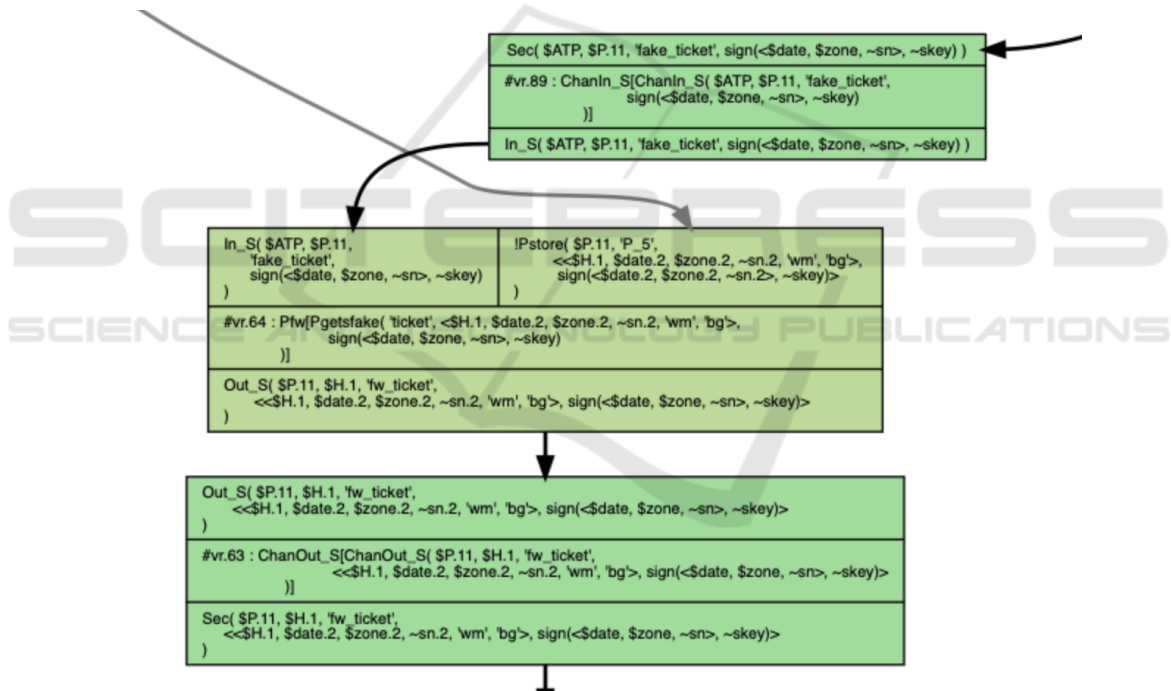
Sec( \$ATP, \$P.11, 'fake_ticket', sign(<\$date, \$zone, ~sn>, ~skey) )

#vr.89 : ChanIn_S[ChanIn_S( \$ATP, \$P.11, 'fake_ticket', sign(<\$date, \$zone, ~sn>, ~skey) )]

In_S( \$ATP, \$P.11, 'fake_ticket', sign(<\$date, \$zone, ~sn>, ~skey) )

In_S( \$ATP, \$P.11, 'fake_ticket', sign(<\$date, \$zone, ~sn>, ~skey) )

!Pstore( \$P.11, 'P_5', <<\$H.1, \$date.2, \$zone.2, ~sn.2, 'wm', 'bg'>, sign(<\$date.2, \$zone.2, ~sn.2>, ~skey)> )

#vr.64 : Pfw[Pgetsfake( 'ticket', <\$H.1, \$date.2, \$zone.2, ~sn.2, 'wm', 'bg'>, sign(<\$date, \$zone, ~sn>, ~skey) )]

Out_S( \$P.11, \$H.1, 'fw_ticket', <<\$H.1, \$date.2, \$zone.2, ~sn.2, 'wm', 'bg'>, sign(<\$date, \$zone, ~sn>, ~skey)> )

SCITEPRESS
SCIENCE AND TECHNOLOGY PUBLICATIONS

Out_S( \$P.11, \$H.1, 'fw_ticket', <<\$H.1, \$date.2, \$zone.2, ~sn.2, 'wm', 'bg'>, sign(<\$date, \$zone, ~sn>, ~skey)> )

#vr.63 : ChanOut_S[ChanOut_S( \$P.11, \$H.1, 'fw_ticket', <<\$H.1, \$date.2, \$zone.2, ~sn.2, 'wm', 'bg'>, sign(<\$date, \$zone, ~sn>, ~skey)> )]

Sec( \$P.11, \$H.1, 'fw_ticket', <<\$H.1, \$date.2, \$zone.2, ~sn.2, 'wm', 'bg'>, sign(<\$date, \$zone, ~sn>, ~skey)> )